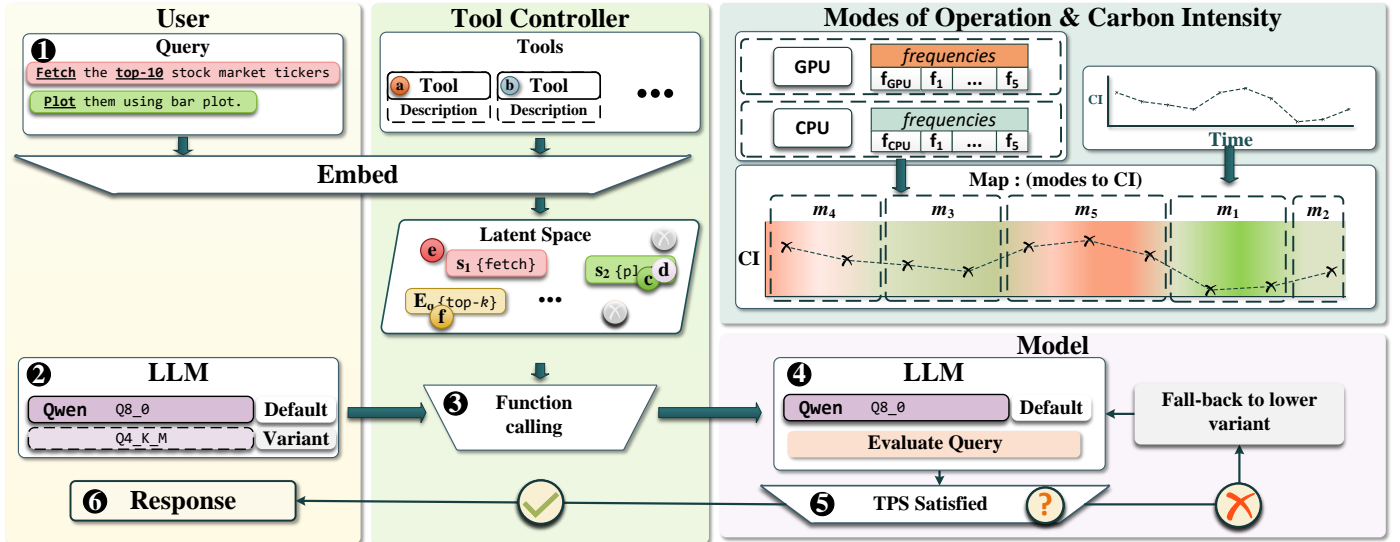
User

1 Query

Fetch the top-10 stock market tickers

Plot them using bar plot.

Tool Controller

Tools

a Tool Description

b Tool Description

•••

Modes of Operation & Carbon Intensity

GPU

frequencies

$f_{GPU}$ | $f_1$ | ... | $f_5$

CPU

frequencies

$f_{CPU}$ | $f_1$ | ... | $f_5$

CI

Time

Embed

Latent Space

e $s_1$ {fetch}

$s_2$ {p} d c

$E_0$ {top-k} f

•••

Map : (modes to CI)

$m_4$ $m_3$ $m_5$ $m_1$ $m_2$

CI

2 LLM

Qwen Q8_0 Default

Q4_K_M Variant

3 Function calling

Model

4 LLM

Qwen Q8_0 Default

Evaluate Query

Fall-back to lower variant

6 Response

5 TPS Satisfied ?